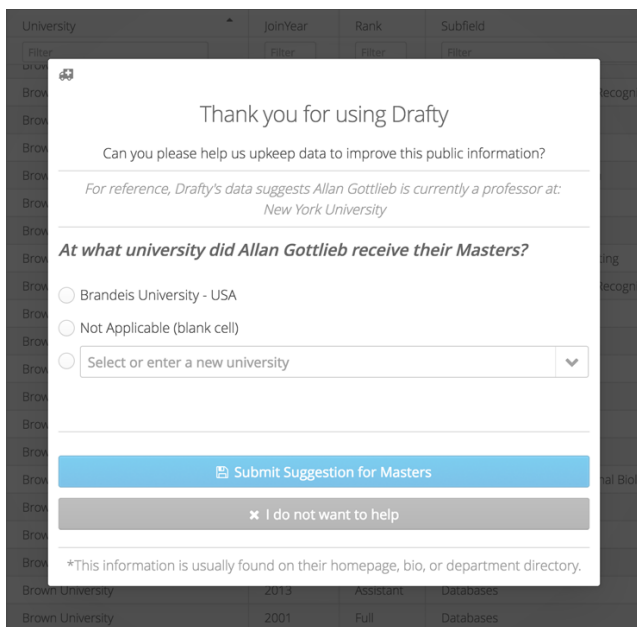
| University | JoinYear | Rank | Subfield |
|---|---|---|---|
| Filter | Filter | Filter | Filter |

Thank you for using Drafty

Can you please help us upkeep data to improve this public information?

For reference, Drafty's data suggests Allan Gottlieb is currently a professor at: New York University

At what university did Allan Gottlieb receive their Masters?

Brandeis University - USA

Not Applicable (blank cell)

Select or enter a new university

Submit Suggestion for Masters

I do not want to help

*This information is usually found on their homepage, bio, or department directory.

| Brown University | 2013 | Assistant | Databases |
|---|---|---|---|
| Brown University | 2001 | Full | Databases |